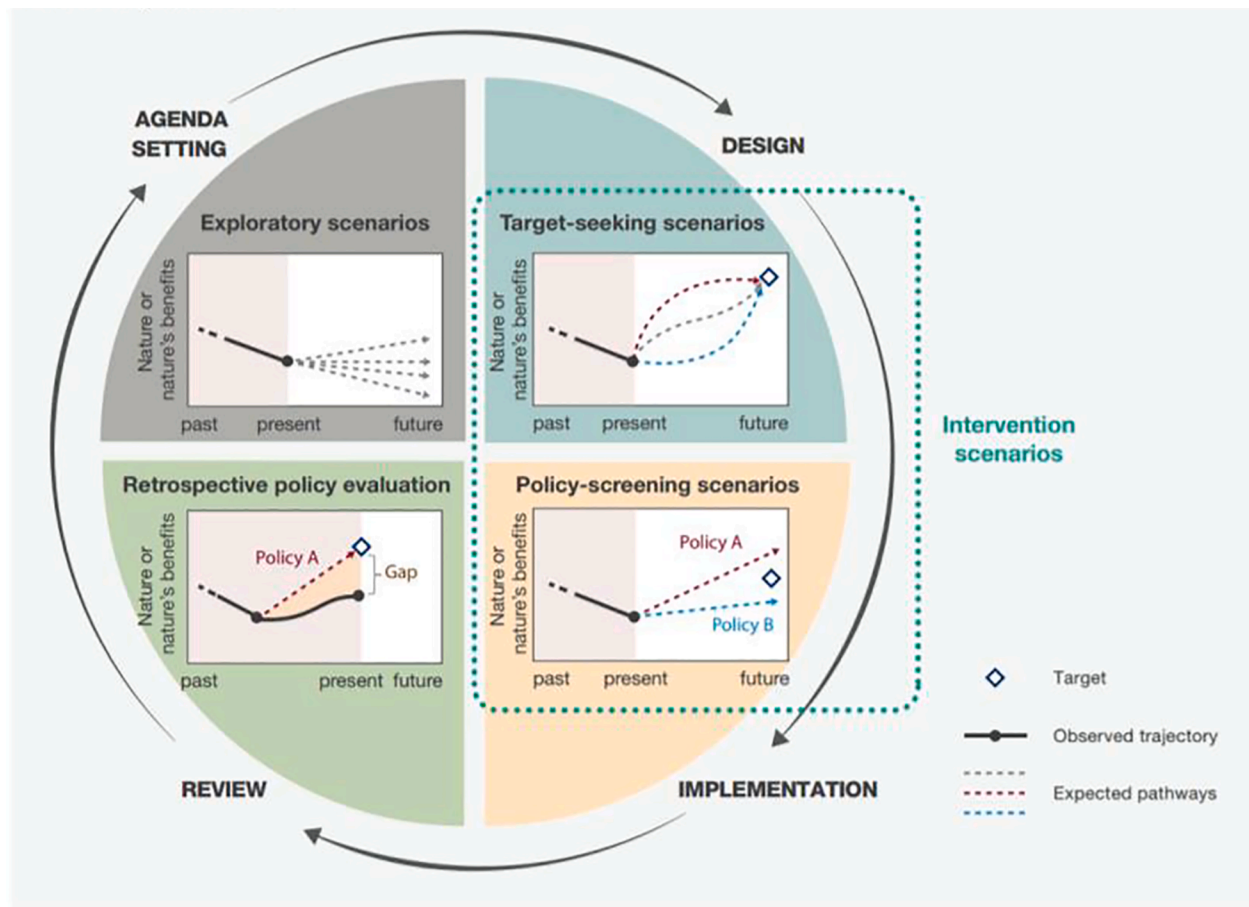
AGENDA SETTING

DESIGN

Exploratory scenarios

Nature or nature's benefits

past present future

Target-seeking scenarios

Nature or nature's benefits

past present future

Intervention scenarios

Retrospective policy evaluation

Nature or nature's benefits

Policy A

Gap

past present future

Policy-screening scenarios

Nature or nature's benefits

Policy A

Policy B

past present future

Target

Observed trajectory

Expected pathways

REVIEW

IMPLEMENTATION